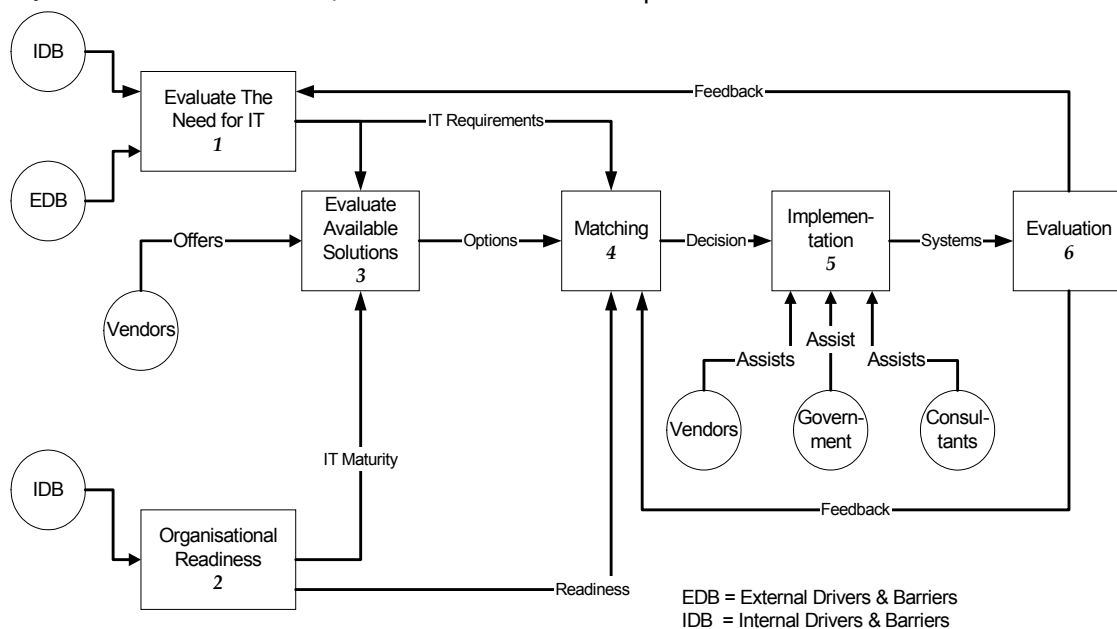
IDB

Evaluate The Need for IT
1

Feedback

IT Requirements

EDB

Evaluate Available Solutions
3

Offers

Vendors

Options

Matching
4

Decision

Implementation
5

Systems

Evaluation
6

Assists

Assist

Assists

Vendors

Government

Consultants

IT Maturity

IDB

Organisational Readiness
2

Feedback

Readiness

EDB = External Drivers & Barriers
IDB = Internal Drivers & Barriers